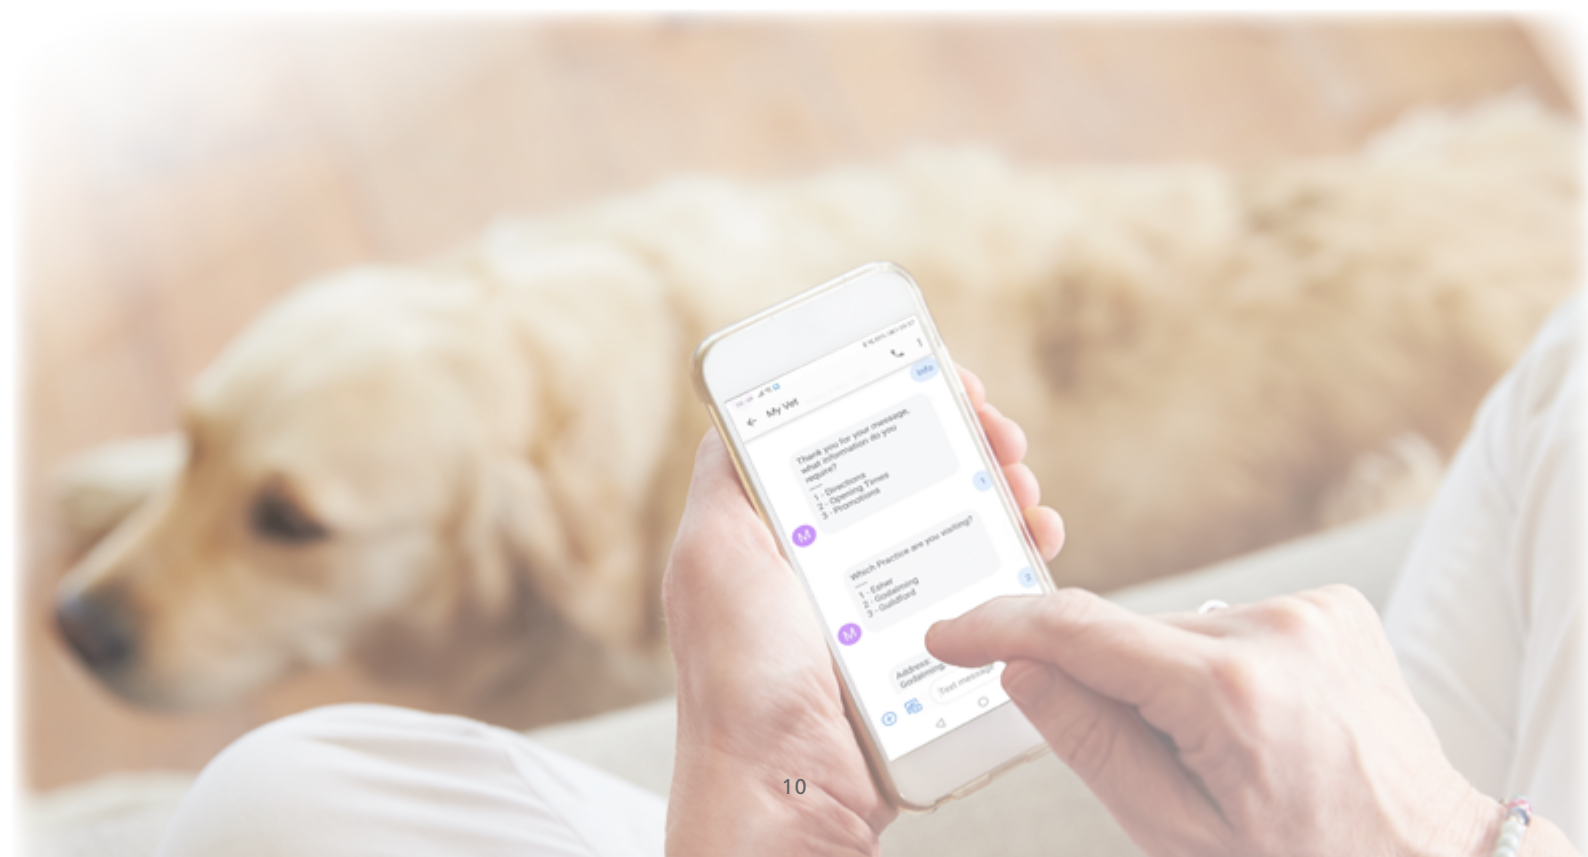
My Vet

Info

Thank you for your message, what information do you require?
---
1 - Directions
2 - Opening Times
3 - Promotions

1

M

Which Practice are you visiting?
---
1 - Esher
2 - Godalming
3 - Guildford

2

M

Address: Godalming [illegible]

Text message

10